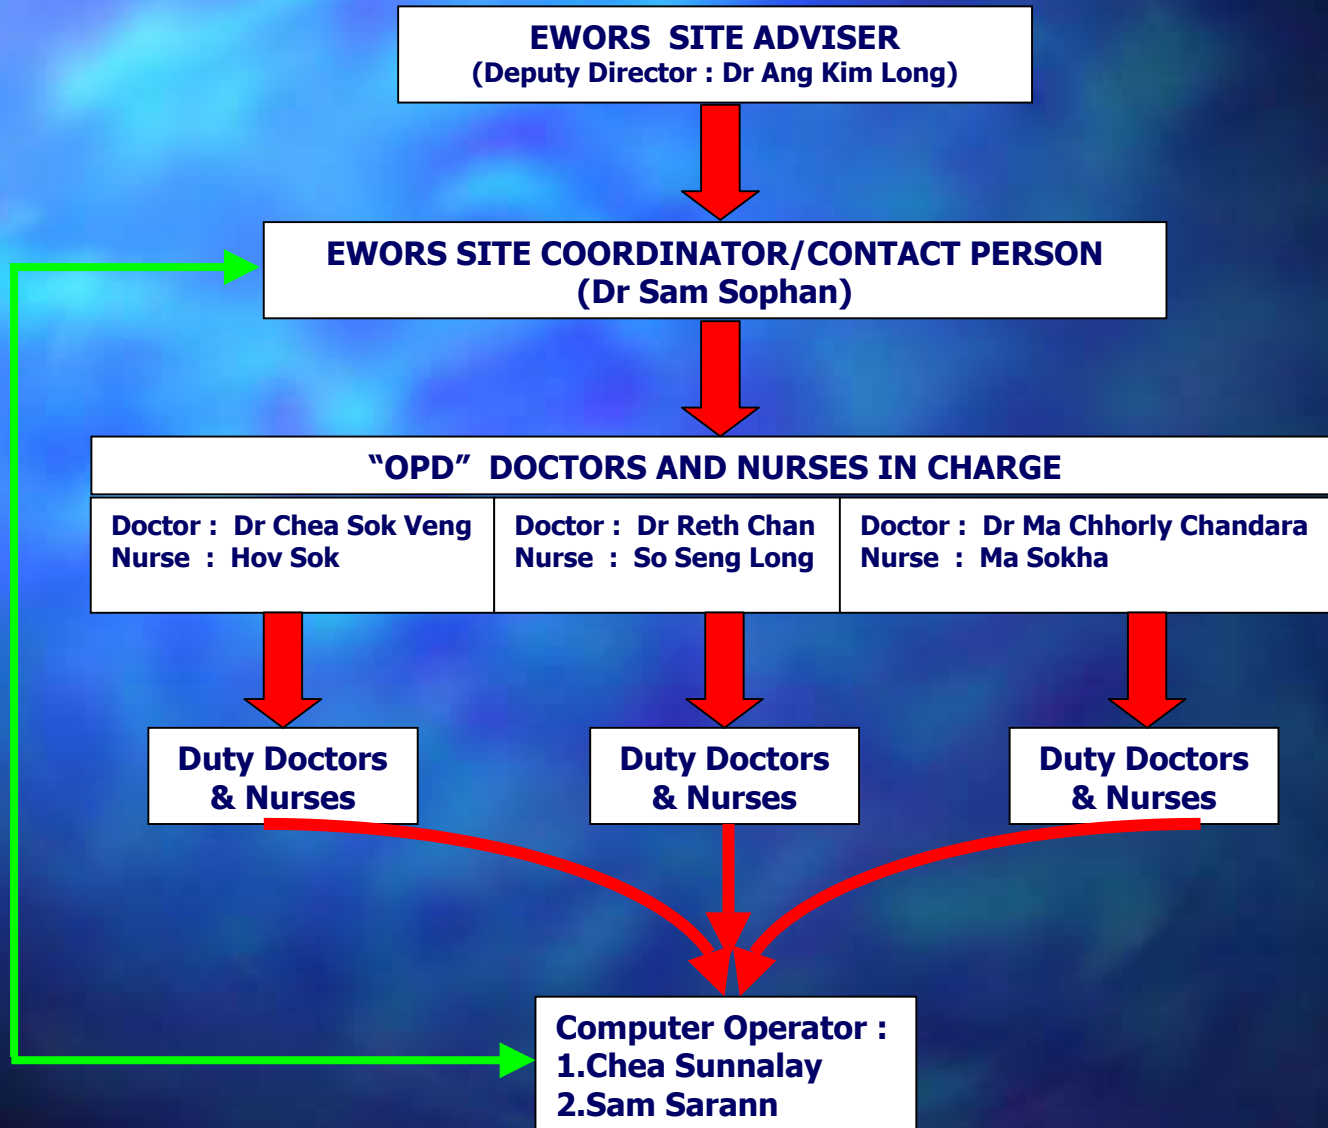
EWORS SITE ADVISER
(Deputy Director : Dr Ang Kim Long)

EWORS SITE COORDINATOR/CONTACT PERSON
(Dr Sam Sophan)

“OPD” DOCTORS AND NURSES IN CHARGE

Doctor : Dr Chea Sok Veng
Nurse : Hov Sok

Doctor : Dr Reth Chan
Nurse : So Seng Long

Doctor : Dr Ma Chhorly Chandara
Nurse : Ma Sokha

Duty Doctors & Nurses

Duty Doctors & Nurses

Duty Doctors & Nurses

Computer Operator :
1.Chea Sunnalay
2.Sam Sarann